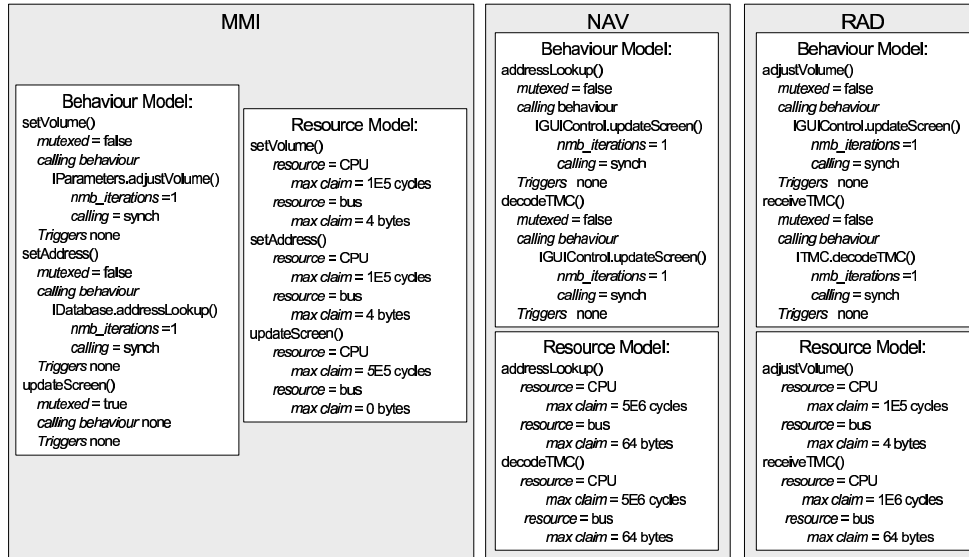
MMI

Behaviour Model:
setVolume()
mutexed = false
calling behaviour
IParameters.adjustVolume()
nmb_iterations =1
calling = synch
Triggers none
setAddress()
mutexed = false
calling behaviour
IDatabase.addressLookup()
nmb_iterations =1
calling = synch
Triggers none
updateScreen()
mutexed = true
calling behaviour none
Triggers none

Resource Model:
setVolume()
resource = CPU
max claim = 1E5 cycles
resource = bus
max claim = 4 bytes
setAddress()
resource = CPU
max claim = 1E5 cycles
resource = bus
max claim = 4 bytes
updateScreen()
resource = CPU
max claim = 5E5 cycles
resource = bus
max claim = 0 bytes

NAV

Behaviour Model:
addressLookup()
mutexed = false
calling behaviour
IGUIControl.updateScreen()
nmb_iterations = 1
calling = synch
Triggers none
decodeTMC()
mutexed = false
calling behaviour
IGUIControl.updateScreen()
nmb_iterations = 1
calling = synch
Triggers none

Resource Model:
addressLookup()
resource = CPU
max claim = 5E6 cycles
resource = bus
max claim = 64 bytes
decodeTMC()
resource = CPU
max claim = 5E6 cycles
resource = bus
max claim = 64 bytes

RAD

Behaviour Model:
adjustVolume()
mutexed = false
calling behaviour
IGUIControl.updateScreen()
nmb_iterations =1
calling = synch
Triggers none
receiveTMC()
mutexed = false
calling behaviour
ITMC.decodeTMC()
nmb_iterations =1
calling = synch
Triggers none

Resource Model:
adjustVolume()
resource = CPU
max claim = 1E5 cycles
resource = bus
max claim = 4 bytes
receiveTMC()
resource = CPU
max claim = 1E6 cycles
resource = bus
max claim = 64 bytes